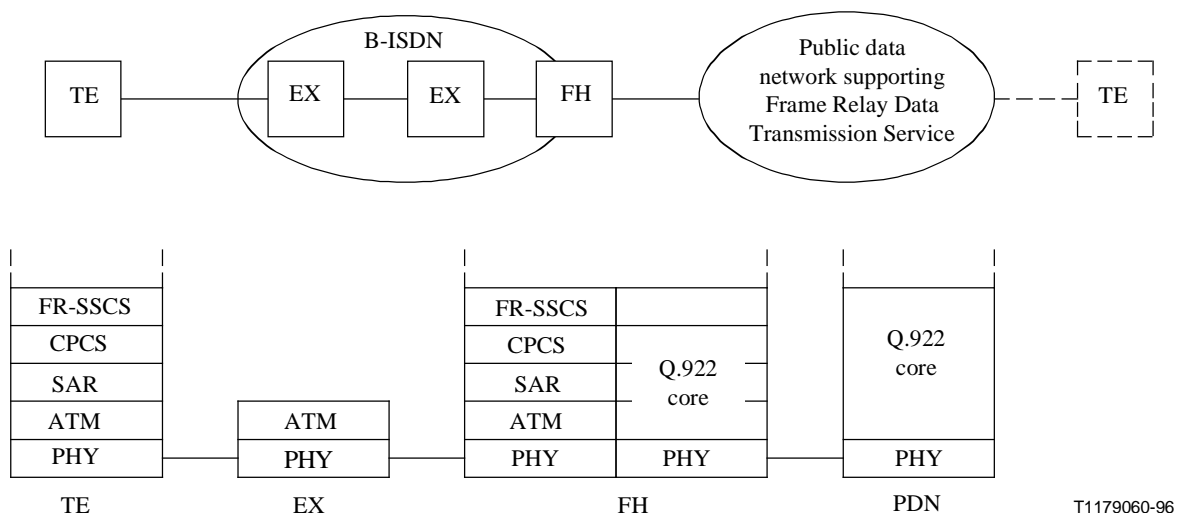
B-ISDN

TE

EX

EX

FH

Public data network supporting Frame Relay Data Transmission Service

TE

| FR-SSCS |
|---|
| CPCS |
| SAR |
| ATM |
| PHY |

TE

| ATM |
|---|
| PHY |

EX

| FR-SSCS | |
|---|---|
| CPCS | Q.922 core |
| SAR | |
| ATM | |
| PHY | PHY |

FH

| Q.922 core |
|---|
| PHY |

PDN

T1179060-96